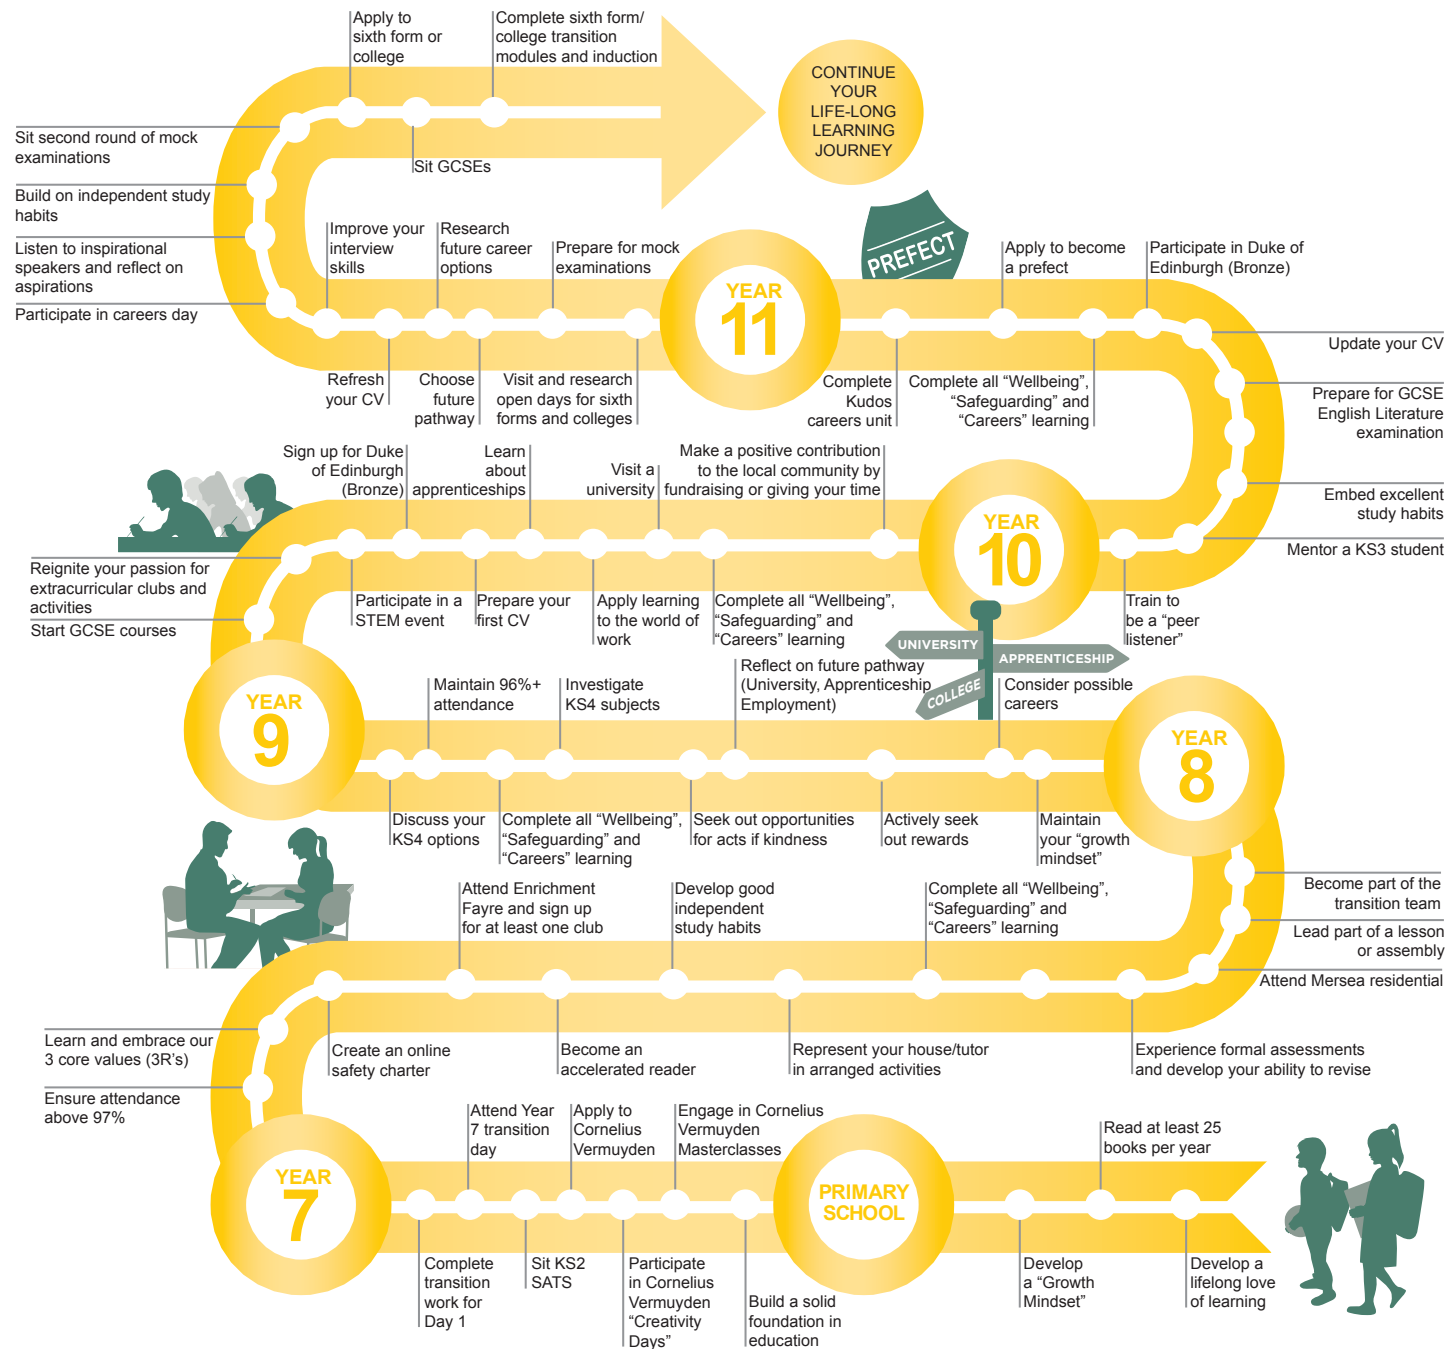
Apply to sixth form or college

Complete sixth form/ college transition modules and induction

CONTINUE YOUR LIFE-LONG LEARNING JOURNEY

Sit second round of mock examinations

Build on independent study habits

Listen to inspirational speakers and reflect on aspirations

Participate in careers day

Sit GCSEs

Improve your interview skills

Research future career options

Prepare for mock examinations

PREFECT

Apply to become a prefect

Participate in Duke of Edinburgh (Bronze)

YEAR 11

Refresh your CV

Choose future pathway

Visit and research open days for sixth forms and colleges

Complete Kudos careers unit

Complete all “Wellbeing”, “Safeguarding” and “Careers” learning

Update your CV

Prepare for GCSE English Literature examination

Embed excellent study habits

Mentor a KS3 student

Sign up for Duke of Edinburgh (Bronze)

Learn about apprenticeships

Visit a university

Make a positive contribution to the local community by fundraising or giving your time

YEAR 10

Reignite your passion for extracurricular clubs and activities

Start GCSE courses

Participate in a STEM event

Prepare your first CV

Apply learning to the world of work

Complete all “Wellbeing”, “Safeguarding” and “Careers” learning

Train to be a “peer listener”

UNIVERSITY

APPRENTICESHIP

COLLEGE

YEAR 9

Maintain 96%+ attendance

Investigate KS4 subjects

Reflect on future pathway (University, Apprenticeship Employment)

Consider possible careers

YEAR 8

Discuss your KS4 options

Complete all “Wellbeing”, “Safeguarding” and “Careers” learning

Seek out opportunities for acts if kindness

Actively seek out rewards

Maintain your “growth mindset”

Become part of the transition team

Lead part of a lesson or assembly

Attend Mersea residential

Attend Enrichment Fayre and sign up for at least one club

Develop good independent study habits

Complete all “Wellbeing”, “Safeguarding” and “Careers” learning

Learn and embrace our 3 core values (3R’s)

Ensure attendance above 97%

Create an online safety charter

Become an accelerated reader

Represent your house/tutor in arranged activities

Experience formal assessments and develop your ability to revise

YEAR 7

Attend Year 7 transition day

Apply to Cornelius Vermuyden

Engage in Cornelius Vermuyden Masterclasses

PRIMARY SCHOOL

Read at least 25 books per year

Complete transition work for Day 1

Sit KS2 SATS

Participate in Cornelius Vermuyden “Creativity Days”

Build a solid foundation in education

Develop a “Growth Mindset”

Develop a lifelong love of learning